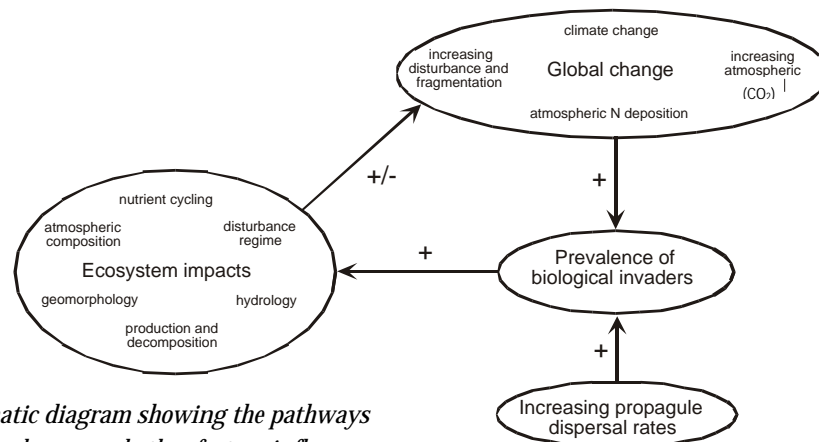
climate change

increasing disturbance and fragmentation

Global change

increasing atmospheric $(CO_2)$

atmospheric N deposition

+/-

+

nutrient cycling

atmospheric composition

disturbance regime

Ecosystem impacts

geomorphology

hydrology

production and decomposition

+

Prevalence of biological invaders

+

atic diagram showing the pathways

Increasing propagule dispersal rates